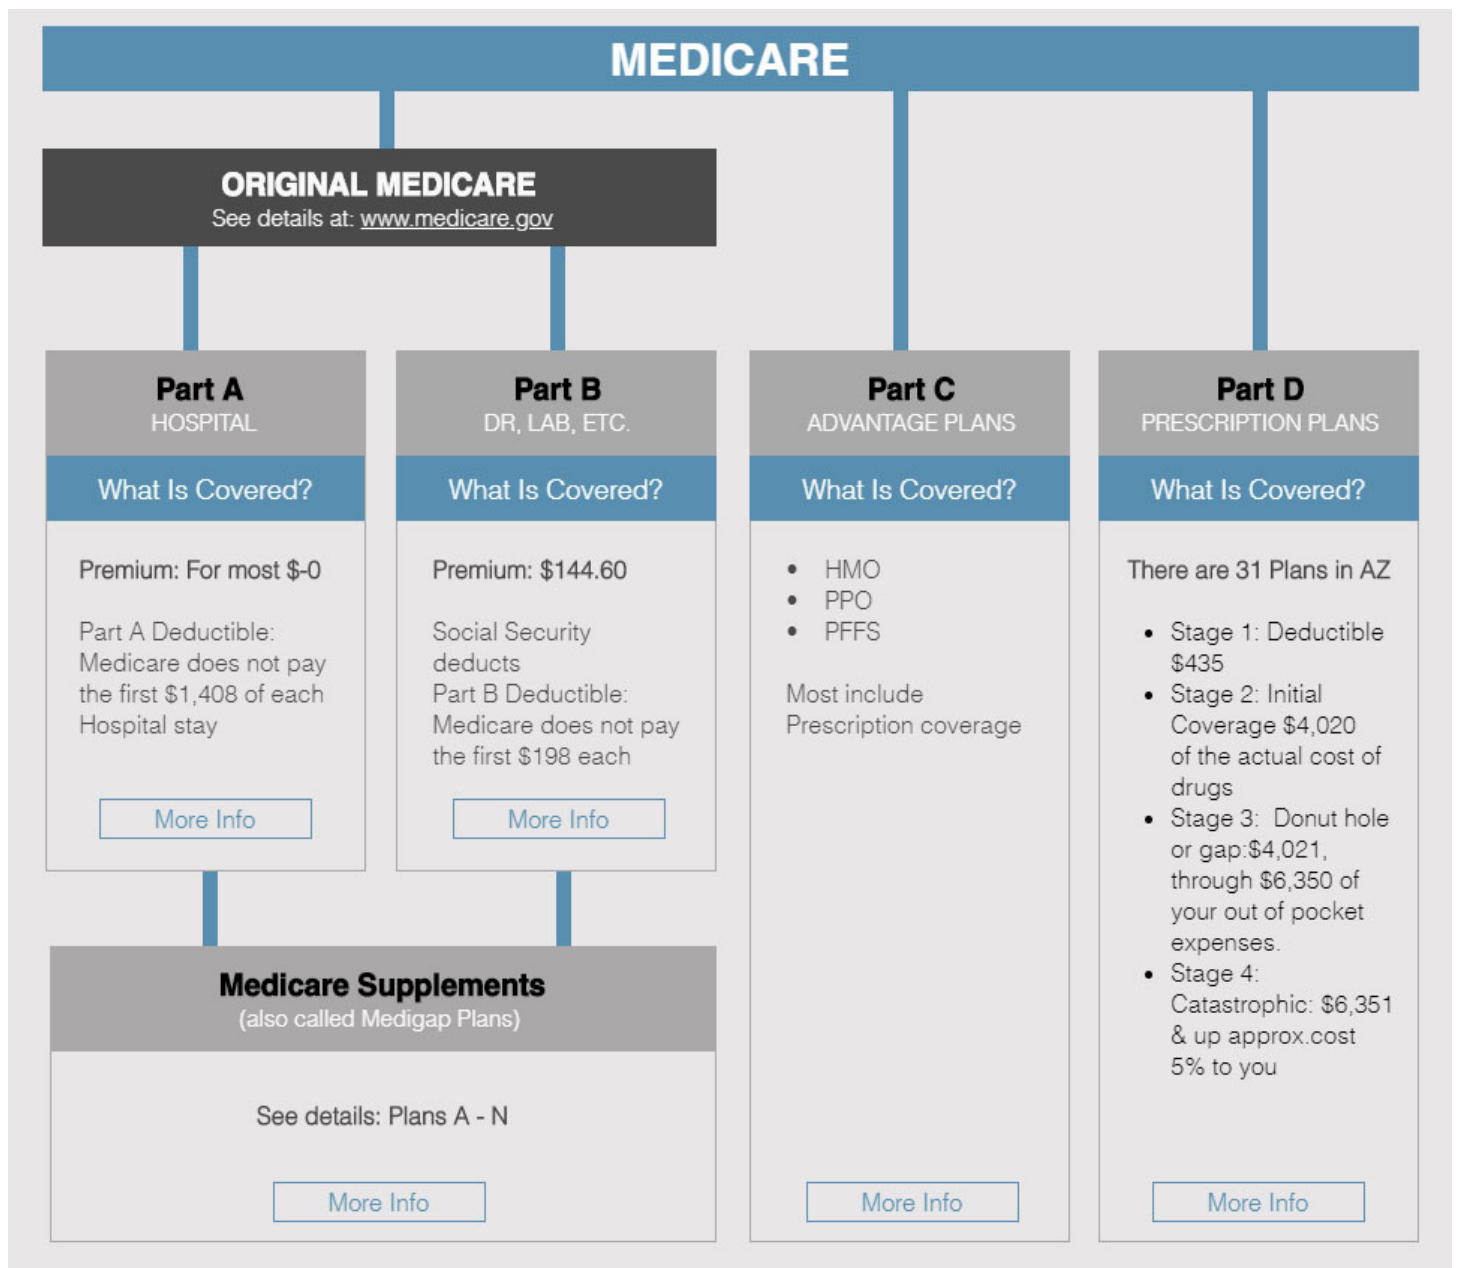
MEDICARE

ORIGINAL MEDICARE
See details at: www.medicare.gov

Part A
HOSPITAL

What Is Covered?

Premium: For most $-0

Part A Deductible: Medicare does not pay the first $1,408 of each Hospital stay

More Info

Part B
DR, LAB, ETC.

What Is Covered?

Premium: $144.60

Social Security deducts
Part B Deductible: Medicare does not pay the first $198 each

More Info

Part C
ADVANTAGE PLANS

What Is Covered?

- HMO
- PPO
- PFFS

Most include Prescription coverage

More Info

Part D
PRESCRIPTION PLANS

What Is Covered?

There are 31 Plans in AZ

- Stage 1: Deductible $435
- Stage 2: Initial Coverage $4,020 of the actual cost of drugs
- Stage 3: Donut hole or gap:$4,021, through $6,350 of your out of pocket expenses.
- Stage 4: Catastrophic: $6,351 & up approx.cost 5% to you

More Info

Medicare Supplements
(also called Medigap Plans)

See details: Plans A - N

More Info